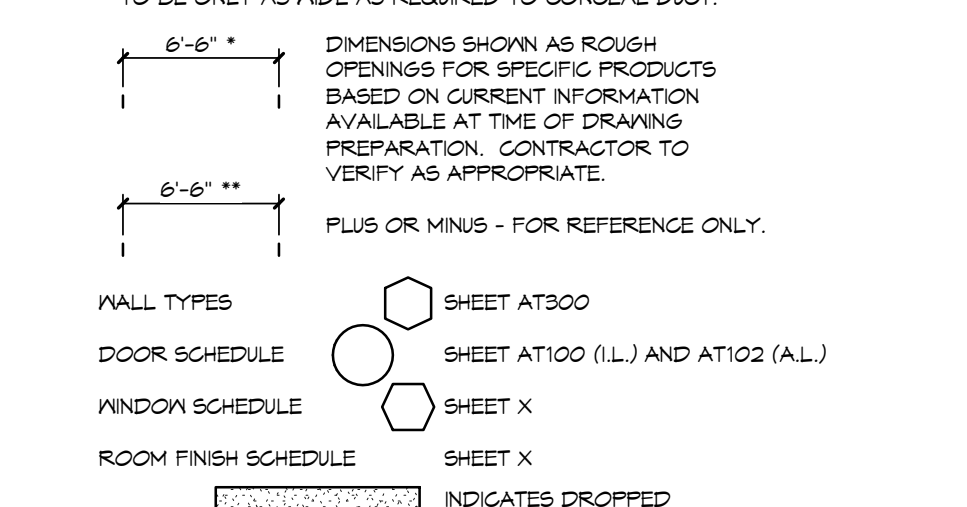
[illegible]

6'-6" *

DIMENSIONS SHOWN AS ROUGH OPENINGS FOR SPECIFIC PRODUCTS BASED ON CURRENT INFORMATION AVAILABLE AT TIME OF DRAWING PREPARATION. CONTRACTOR TO VERIFY AS APPROPRIATE.

6'-6" **

PLUS OR MINUS - FOR REFERENCE ONLY.

WALL TYPES SHEET AT300

DOOR SCHEDULE SHEET AT100 (I.L.) AND AT102 (A.L.)

WINDOW SCHEDULE SHEET X

ROOM FINISH SCHEDULE SHEET X

INDICATES DROPPED